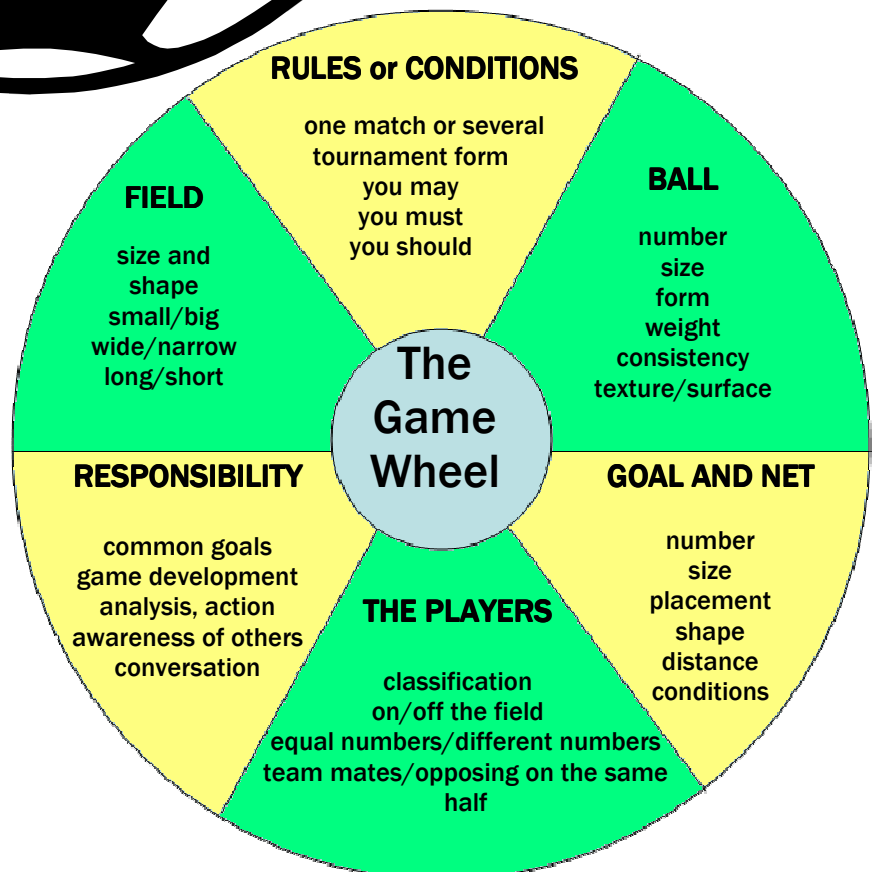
RULES or CONDITIONS

one match or several
tournament form
you may
you must
you should

FIELD

size and shape
small/big
wide/narrow
long/short

BALL

number
size
form
weight
consistency
texture/surface

The Game Wheel

RESPONSIBILITY

common goals
game development
analysis, action
awareness of others
conversation

GOAL AND NET

number
size
placement
shape
distance
conditions

THE PLAYERS

classification
on/off the field
equal numbers/different numbers
team mates/opposing on the same half